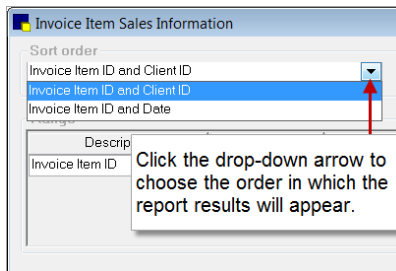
Invoice Item Sales Information

Sort order

Invoice Item ID and Client ID

Invoice Item ID and Client ID

Invoice Item ID and Date

Range

Descrip

Invoice Item ID

Click the drop-down arrow to choose the order in which the report results will appear.